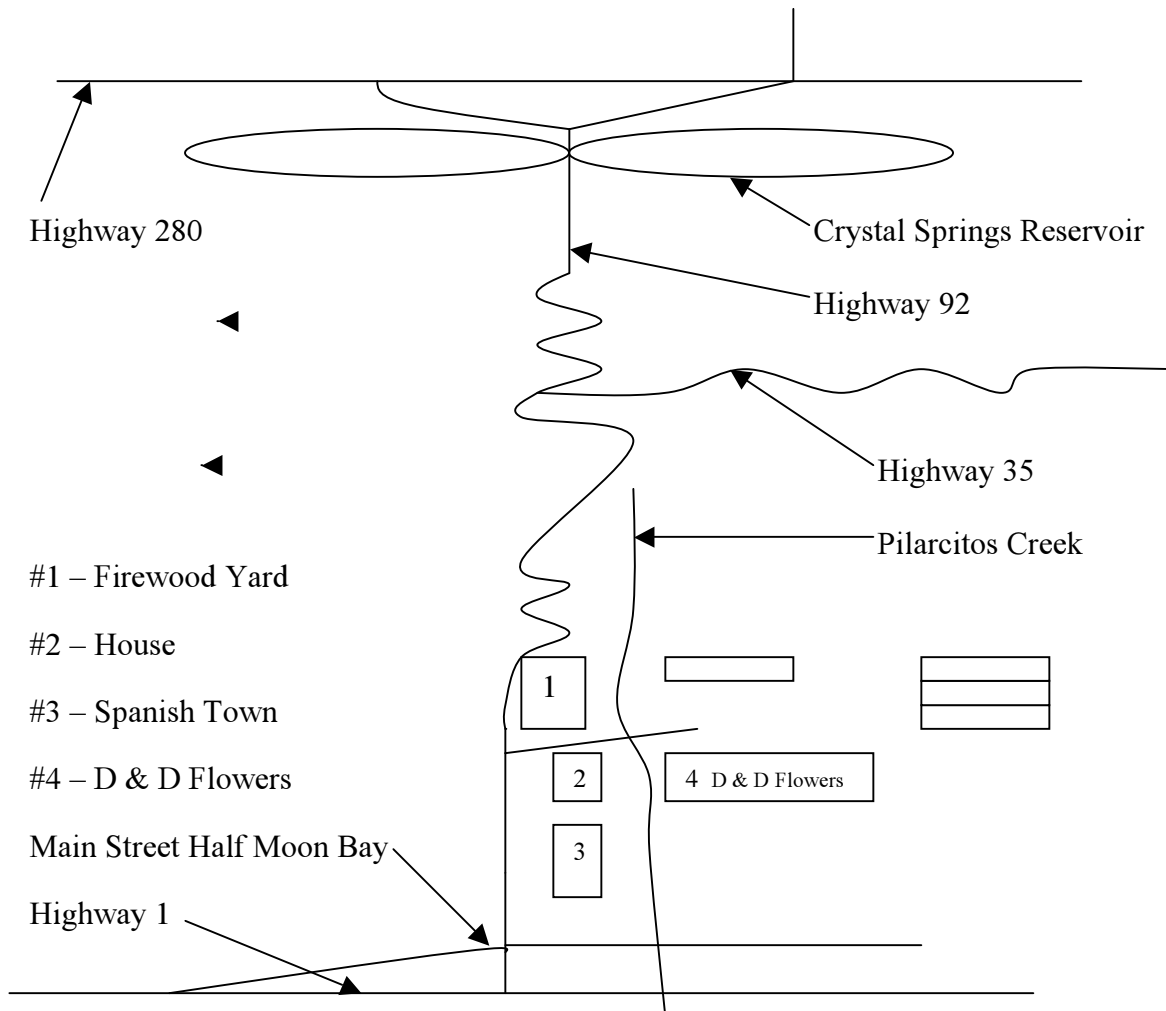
Highway 280

Crystal Springs Reservoir

Highway 92

Highway 35

Pilarcitos Creek

#1 – Firewood Yard

#2 – House

#3 – Spanish Town

#4 – D & D Flowers

Main Street Half Moon Bay

Highway 1

1

2

4 D & D Flowers

3